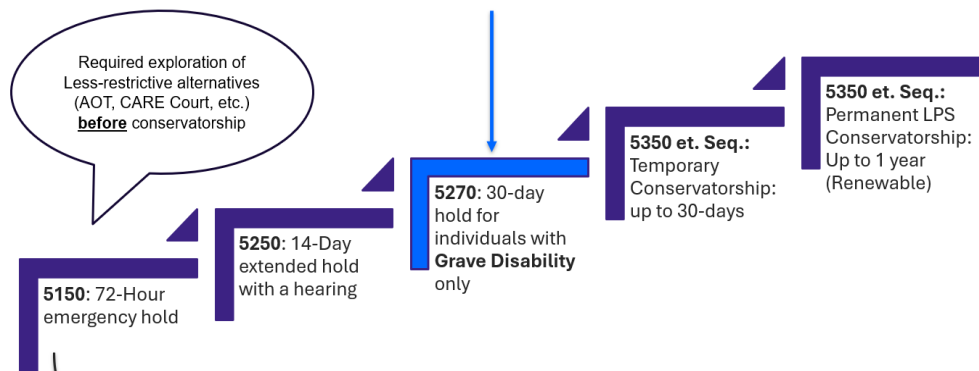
Required exploration of Less-restrictive alternatives (AOT, CARE Court, etc.) before conservatorship

5150: 72-Hour emergency hold

5250: 14-Day extended hold with a hearing

5270: 30-day hold for individuals with Grave Disability only

5350 et. Seq.: Temporary Conservatorship: up to 30-days

5350 et. Seq.: Permanent LPS Conservatorship: Up to 1 year (Renewable)